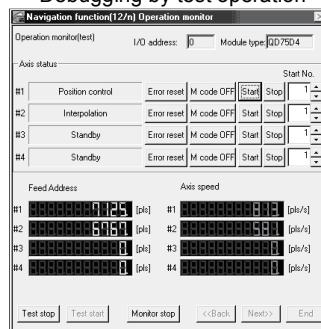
Debugging by test operation

Navigation function(12/n) Operation monitor

Operation monitor(test) I/O address: 0 Module type: QD75D4

Axis status

Start No.

| | | | | | | |
|---|---|---|---|---|---|---|
| #1 | Position control | Error reset | M code OFF | Start | Stop | 1 |
| #2 | Interpolation | Error reset | M code OFF | Start | Stop | 1 |
| #3 | Standby | Error reset | M code OFF | Start | Stop | 1 |
| #4 | Standby | Error reset | M code OFF | Start | Stop | 1 |

Feed Address

#1 7125 [pls]
#2 6767 [pls]
#3 0 [pls]
#4 0 [pls]

Axis speed

#1 813 [pls/s]
#2 581 [pls/s]
#3 0 [pls/s]
#4 0 [pls/s]

Test stop Test start Monitor stop <<Back Next>> End